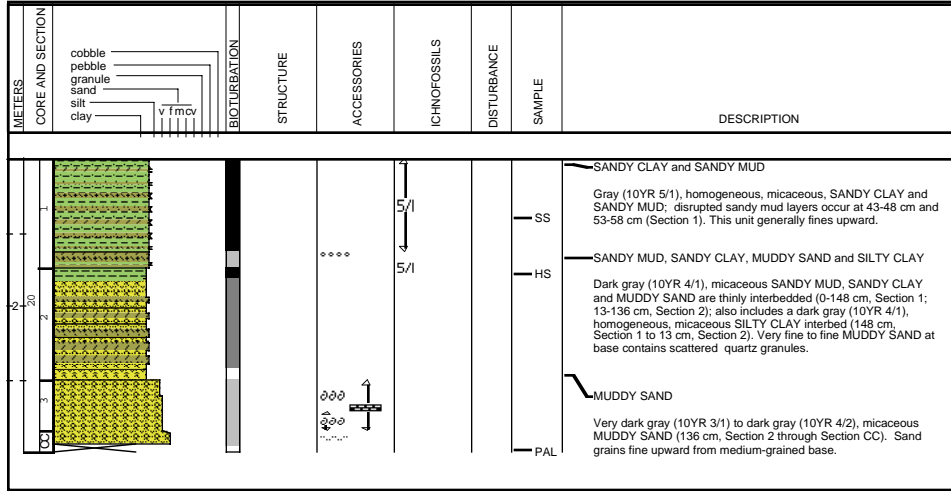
METERS
CORE AND SECTION
cobble
pebble
granule
sand
silt
clay
v f m c v
BIOTURBATION
STRUCTURE
ACCESSORIES
ICHNOFOSSILS
DISTURBANCE
SAMPLE
DESCRIPTION

1
2
3
CC
20
2

SS
HS
PAL

SANDY CLAY and SANDY MUD

Gray (10YR 5/1), homogeneous, micaceous, SANDY CLAY and SANDY MUD; disrupted sandy mud layers occur at 43-48 cm and 53-58 cm (Section 1). This unit generally fines upward.

SANDY MUD, SANDY CLAY, MUDDY SAND and SILTY CLAY

Dark gray (10YR 4/1), micaceous SANDY MUD, SANDY CLAY and MUDDY SAND are thinly interbedded (0-148 cm, Section 1; 13-136 cm, Section 2); also includes a dark gray (10YR 4/1), homogeneous, micaceous SILTY CLAY interbed (148 cm, Section 1 to 13 cm, Section 2). Very fine to fine MUDDY SAND at base contains scattered quartz granules.

MUDDY SAND

Very dark gray (10YR 3/1) to dark gray (10YR 4/2), micaceous MUDDY SAND (136 cm, Section 2 through Section CC). Sand grains fine upward from medium-grained base.